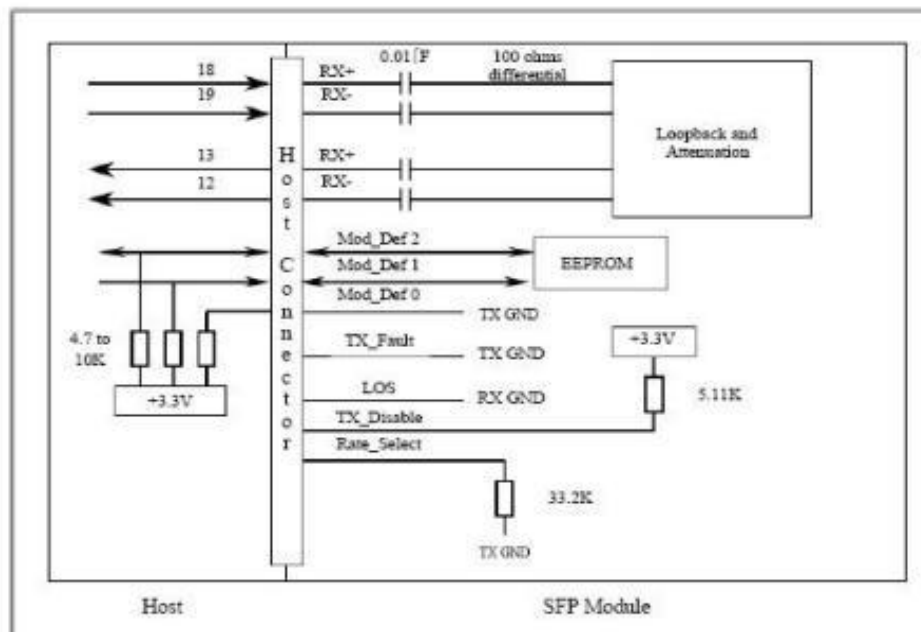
18
19
13
12

H
o
s
t
C
o
n
n
e
c
t
o
r

RX+
RX-
RX+
RX-

0.01 [F

100 ohms differential

Loopback and Attenuation

Mod_Def 2
Mod_Def 1
Mod_Def 0

EEPROM

TX GND
TX_Fault
TX GND
LOS
RX GND
TX_Disable
Rate_Select

4.7 to 10K

+3.3V

+3.3V

5.11K

33.2K

TX GND

Host

SFP Module